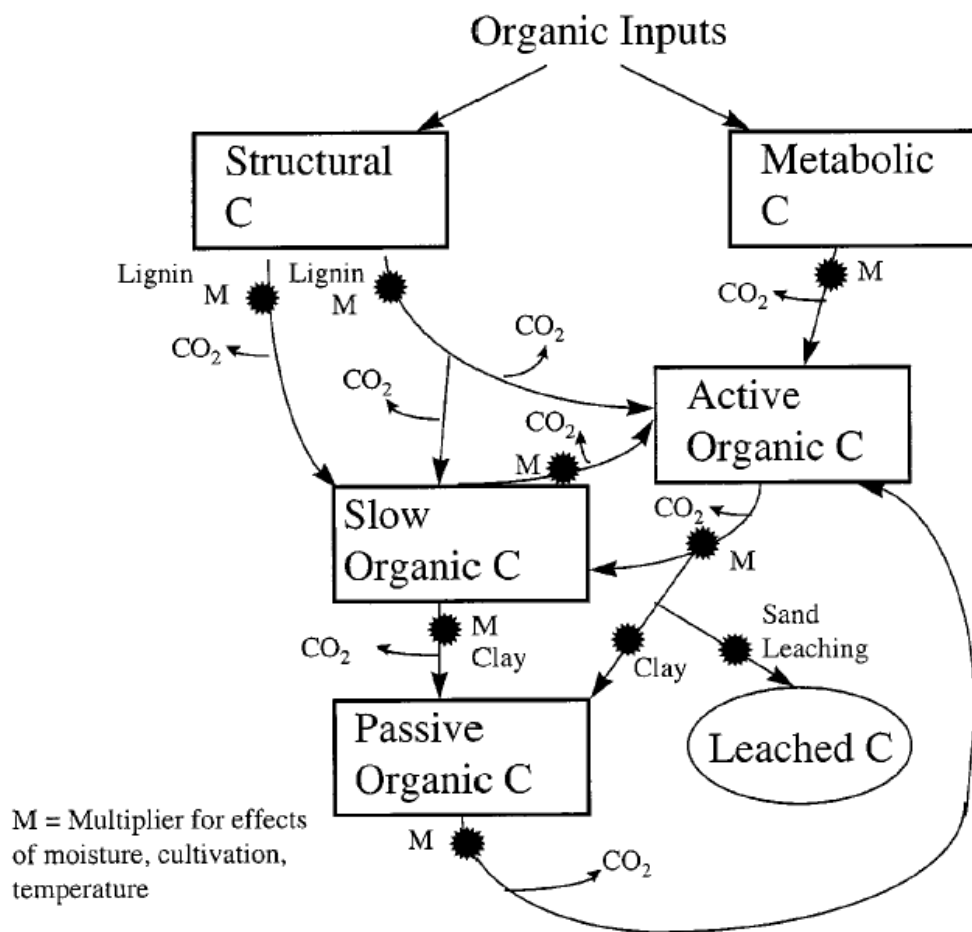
Organic Inputs

Structural C

Metabolic C

Lignin M

Lignin M

M

$CO_2$

$CO_2$

$CO_2$

$CO_2$

Active Organic C

$CO_2$

M

Slow Organic C

$CO_2$

M

M Clay

$CO_2$

Sand Leaching

Clay

Passive Organic C

Leached C

M = Multiplier for effects of moisture, cultivation, temperature

M

$CO_2$